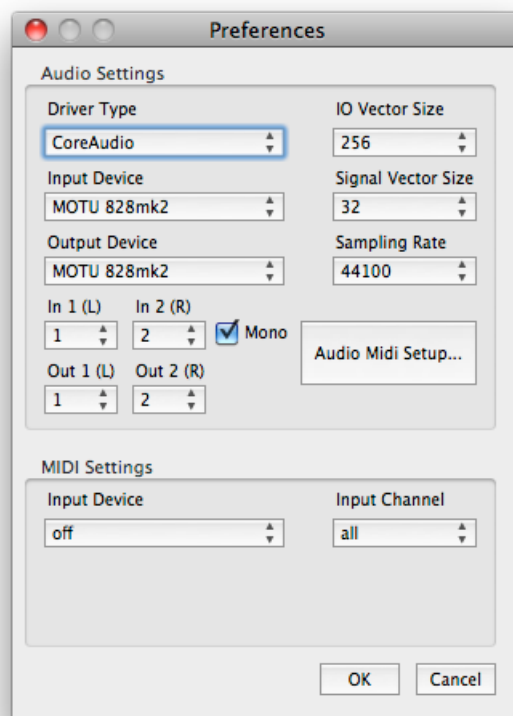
Preferences

Audio Settings

Driver Type
CoreAudio

IO Vector Size
256

Input Device
MOTU 828mk2

Signal Vector Size
32

Output Device
MOTU 828mk2

Sampling Rate
44100

In 1 (L)
1

In 2 (R)
2

Mono

Audio Midi Setup...

Out 1 (L)
1

Out 2 (R)
2

MIDI Settings

Input Device
off

Input Channel
all

OK

Cancel